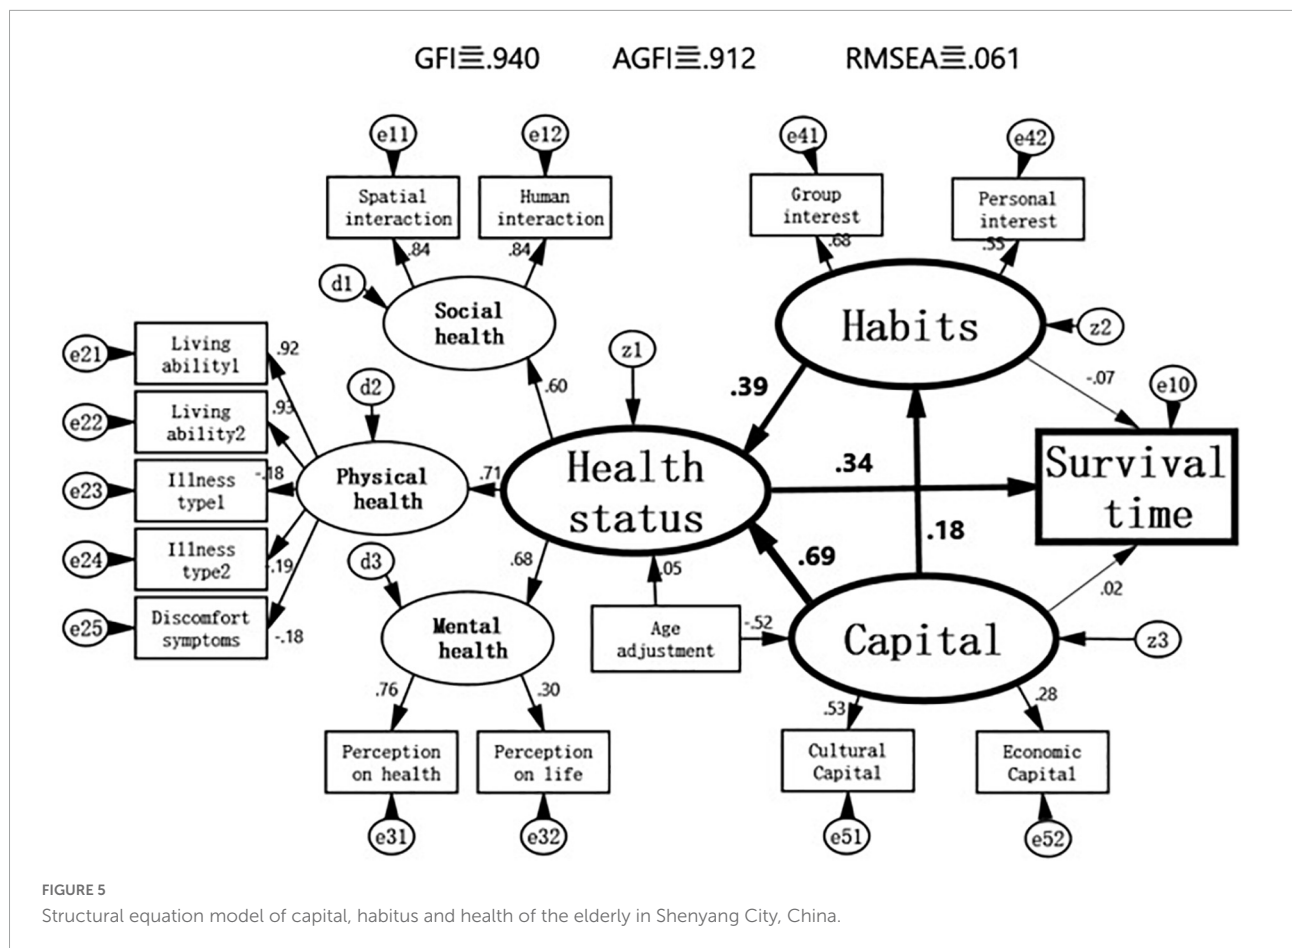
GFI☰.940 AGFI☰.912 RMSEA☰.061

e11
e12
Spatial interaction
Human interaction
.84
.84
d1
Social health

e41
e42
Group interest
Personal interest
.68
.55
Habits
z2

e21
Living ability1
.92
e22
Living ability2
.93
e23
Illness type1
-.18
e24
Illness type2
.19
e25
Discomfort symptoms
-.18
d2
Physical health
.71
.60
z1
Health status
.39
-.07
e10
.34
Survival time
.18
.69
d3
.68
Mental health
.05
Age adjustment
-.52
Capital
.02
z3
.76
.30
Perception on health
Perception on life
e31
e32
.53
.28
Cultural Capital
Economic Capital
e51
e52

FIGURE 5
Structural equation model of capital, habitus and health of the elderly in Shenyang City, China.